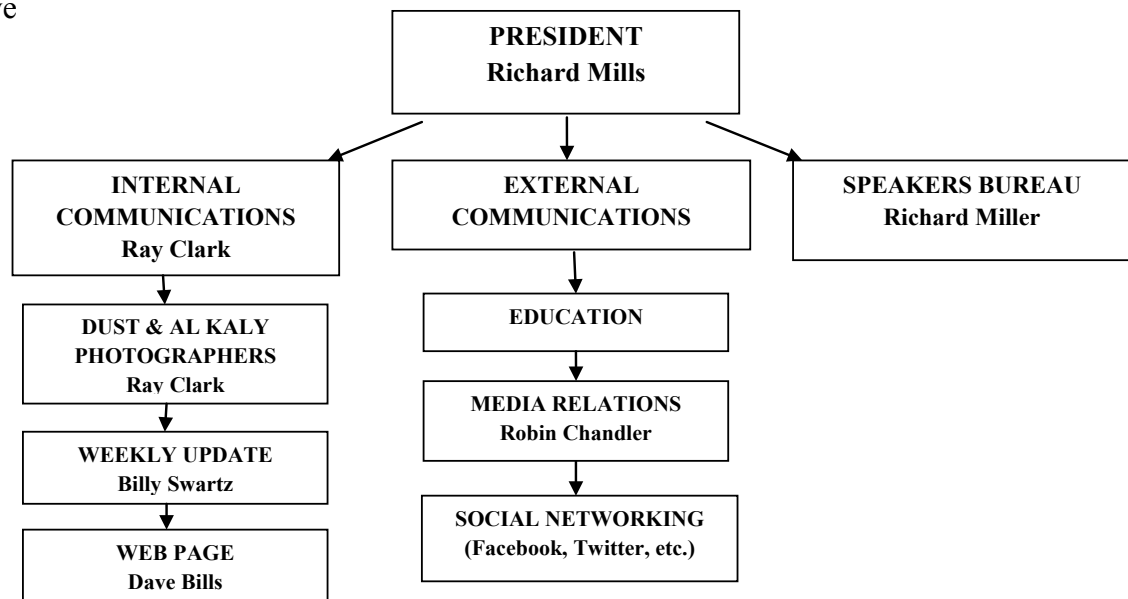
ve

PRESIDENT
Richard Mills

INTERNAL COMMUNICATIONS
Ray Clark

DUST & AL KALY PHOTOGRAPHERS
Ray Clark

WEEKLY UPDATE
Billy Swartz

WEB PAGE
Dave Bills

EXTERNAL COMMUNICATIONS

EDUCATION

MEDIA RELATIONS
Robin Chandler

SOCIAL NETWORKING
(Facebook, Twitter, etc.)

SPEAKERS BUREAU
Richard Miller